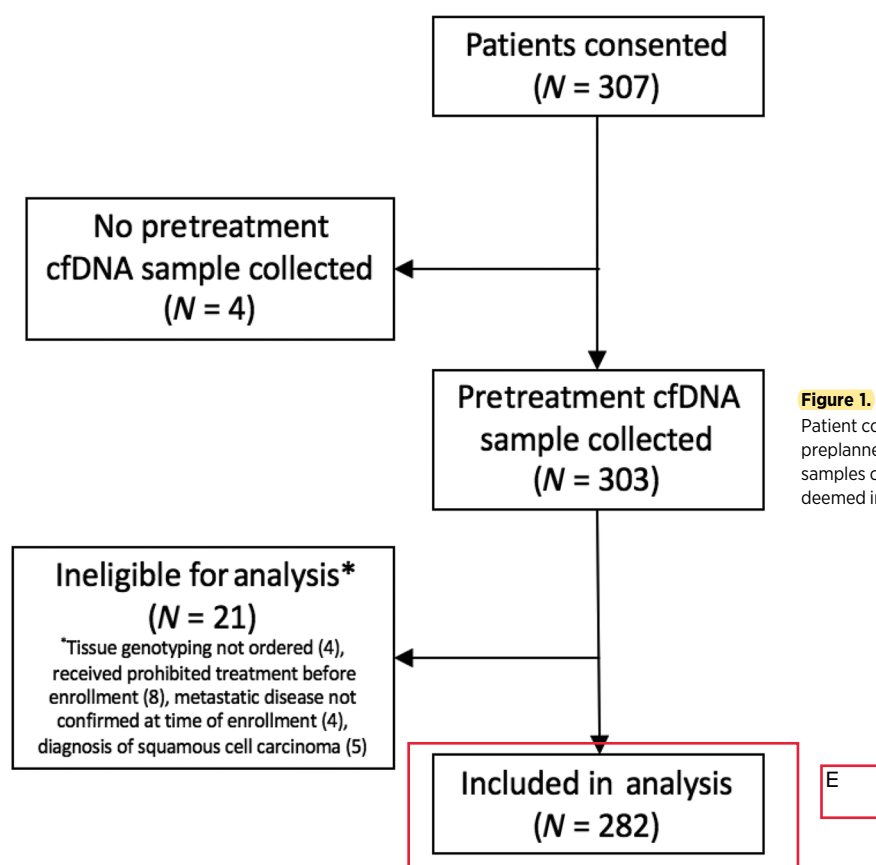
Patients consented
($N$ = 307)

No pretreatment cfDNA sample collected
($N$ = 4)

Pretreatment cfDNA sample collected
($N$ = 303)

Figure 1.
Patient co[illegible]
preplanne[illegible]
samples c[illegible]
deemed i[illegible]

Ineligible for analysis*
($N$ = 21)
*Tissue genotyping not ordered (4), received prohibited treatment before enrollment (8), metastatic disease not confirmed at time of enrollment (4), diagnosis of squamous cell carcinoma (5)

Included in analysis
($N$ = 282)

E